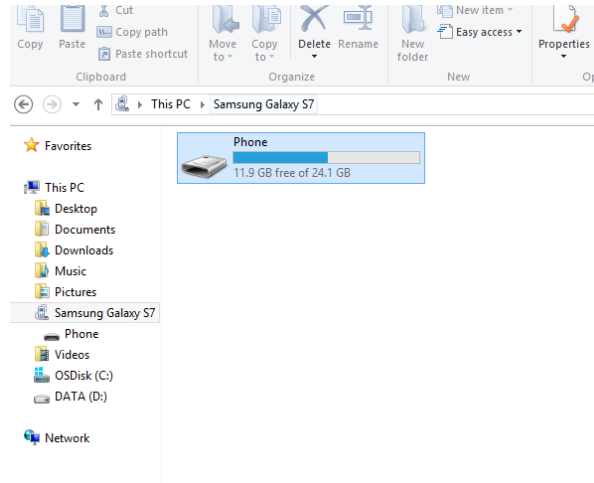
Copy
Paste
Cut
Copy path
Paste shortcut
Clipboard
Move to
Copy to
Delete
Rename
Organize
New folder
New item
Easy access
New
Properties
Op

This PC › Samsung Galaxy S7

Favorites
This PC
Desktop
Documents
Downloads
Music
Pictures
Samsung Galaxy S7
Phone
Videos
OSDisk (C:)
DATA (D:)
Network

Phone
11.9 GB free of 24.1 GB